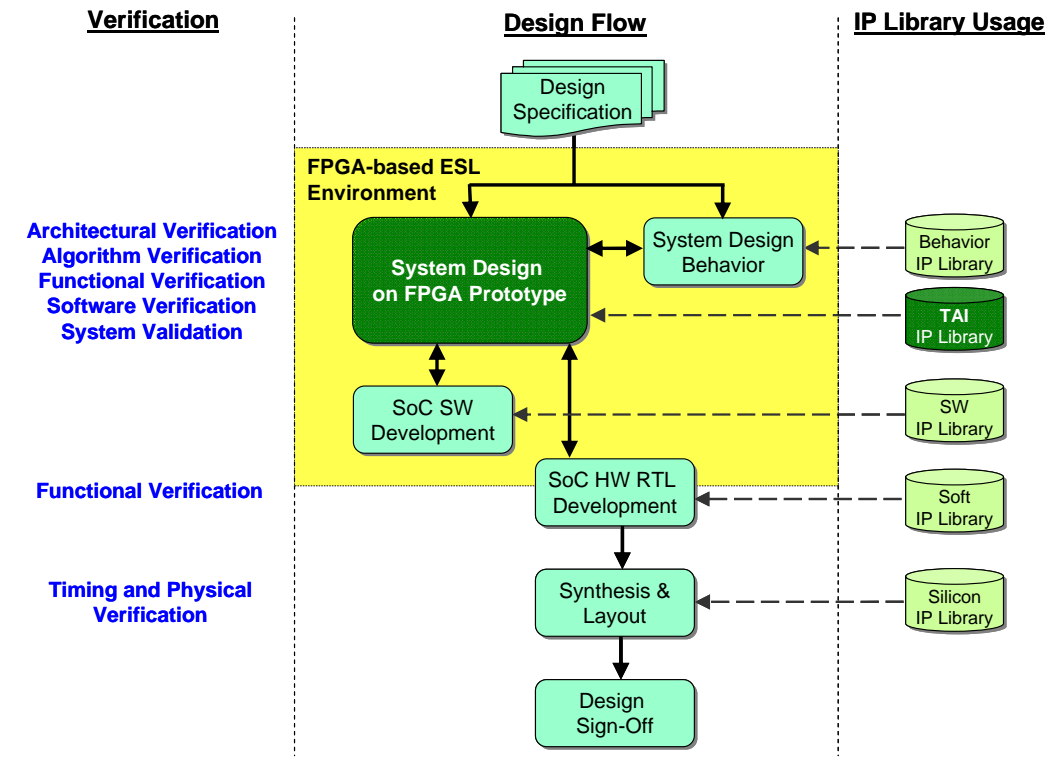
Verification

Design Flow

IP Library Usage

Design Specification

FPGA-based ESL Environment

Architectural Verification
Algorithm Verification
Functional Verification
Software Verification
System Validation

System Design on FPGA Prototype

System Design Behavior

Behavior IP Library

TAI IP Library

SoC SW Development

SW IP Library

Functional Verification

SoC HW RTL Development

Soft IP Library

Timing and Physical Verification

Synthesis & Layout

Silicon IP Library

Design Sign-Off